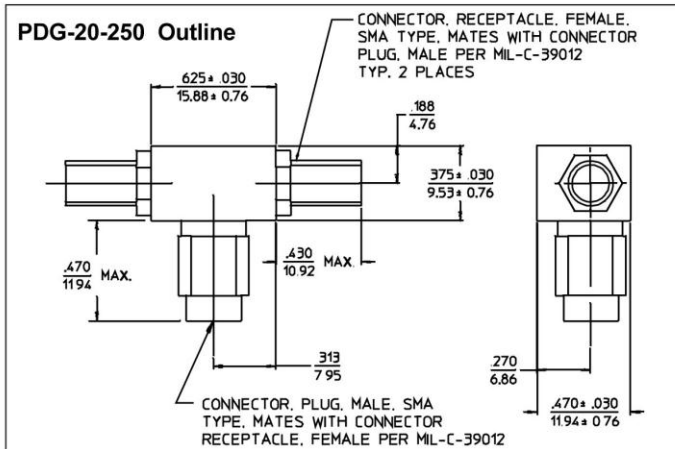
PDG-20-250 Outline

CONNECTOR, RECEPTACLE, FEMALE, SMA TYPE, MATES WITH CONNECTOR PLUG, MALE PER MIL-C-39012 TYP. 2 PLACES

$\frac{.625 \pm .030}{15.88 \pm 0.76}$

$\frac{.188}{4.76}$

$\frac{.375 \pm .030}{9.53 \pm 0.76}$

$\frac{.470}{11.94}$ MAX.

$\frac{.430}{10.92}$ MAX.

$\frac{.313}{7.95}$

$\frac{.270}{6.86}$

$\frac{.470 \pm .030}{11.94 \pm 0.76}$

CONNECTOR, PLUG, MALE, SMA TYPE, MATES WITH CONNECTOR RECEPTACLE, FEMALE PER MIL-C-39012